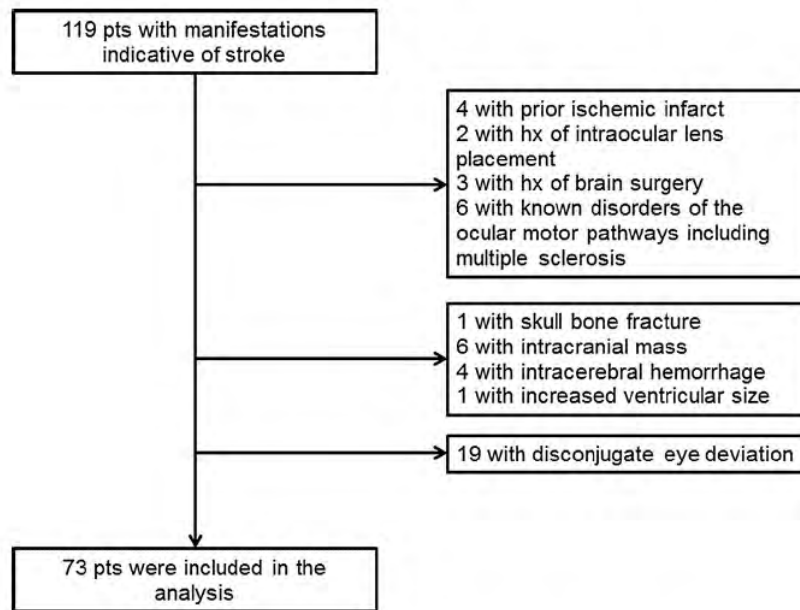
119 pts with manifestations indicative of stroke

4 with prior ischemic infarct
2 with hx of intraocular lens placement
3 with hx of brain surgery
6 with known disorders of the ocular motor pathways including multiple sclerosis

1 with skull bone fracture
6 with intracranial mass
4 with intracerebral hemorrhage
1 with increased ventricular size

19 with disconjugate eye deviation

73 pts were included in the analysis